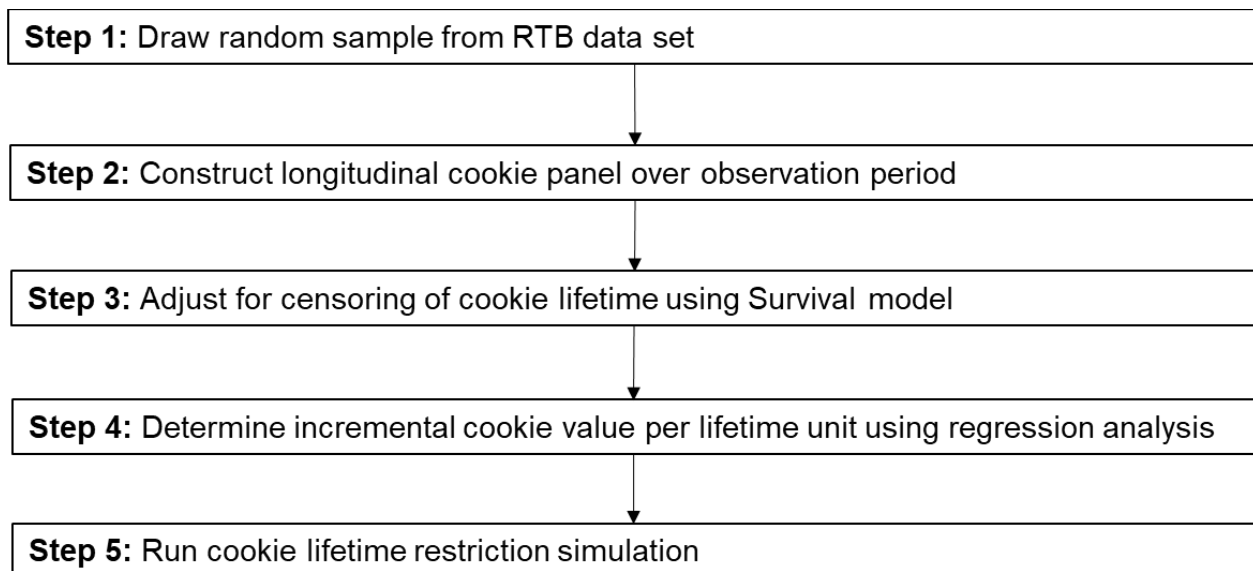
**Step 1:** Draw random sample from RTB data set

**Step 2:** Construct longitudinal cookie panel over observation period

**Step 3:** Adjust for censoring of cookie lifetime using Survival model

**Step 4:** Determine incremental cookie value per lifetime unit using regression analysis

**Step 5:** Run cookie lifetime restriction simulation